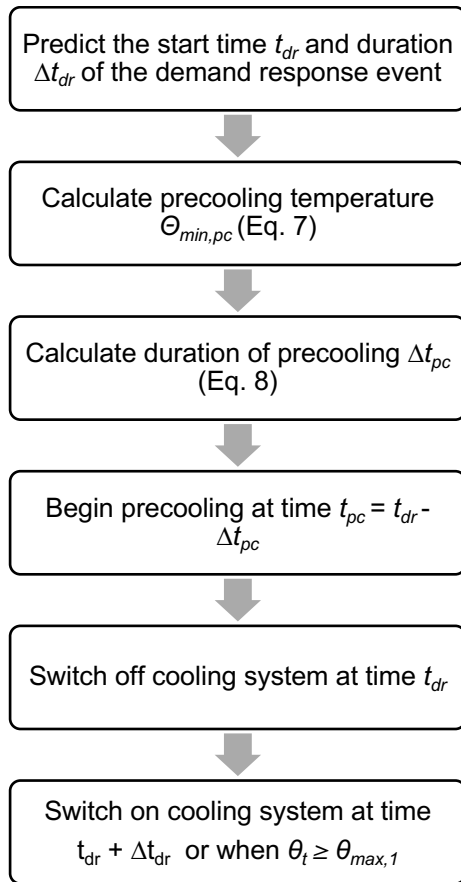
Predict the start time $t_{dr}$ and duration $\Delta t_{dr}$ of the demand response event

Calculate precooling temperature $\Theta_{min,pc}$ (Eq. 7)

Calculate duration of precooling $\Delta t_{pc}$ (Eq. 8)

Begin precooling at time $t_{pc} = t_{dr} - \Delta t_{pc}$

Switch off cooling system at time $t_{dr}$

Switch on cooling system at time $t_{dr} + \Delta t_{dr}$ or when $\theta_t \geq \theta_{max,1}$